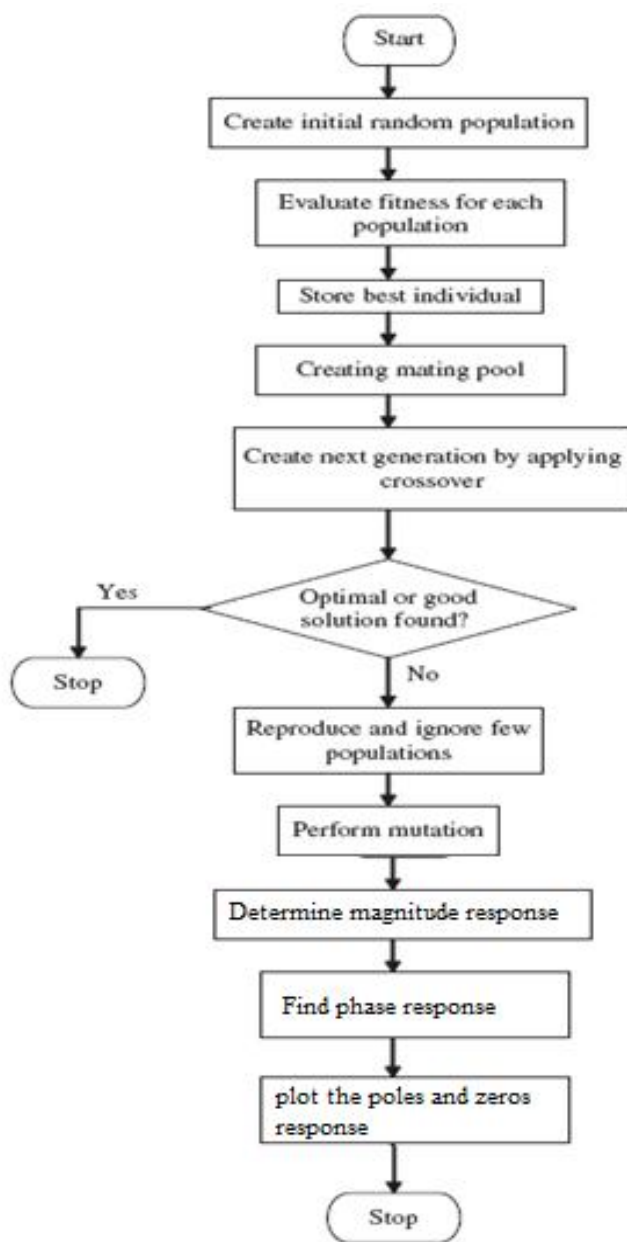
Start

Create initial random population

Evaluate fitness for each population

Store best individual

Creating mating pool

Create next generation by applying crossover

Optimal or good solution found?

Yes

Stop

No

Reproduce and ignore few populations

Perform mutation

Determine magnitude response

Find phase response

plot the poles and zeros response

Stop